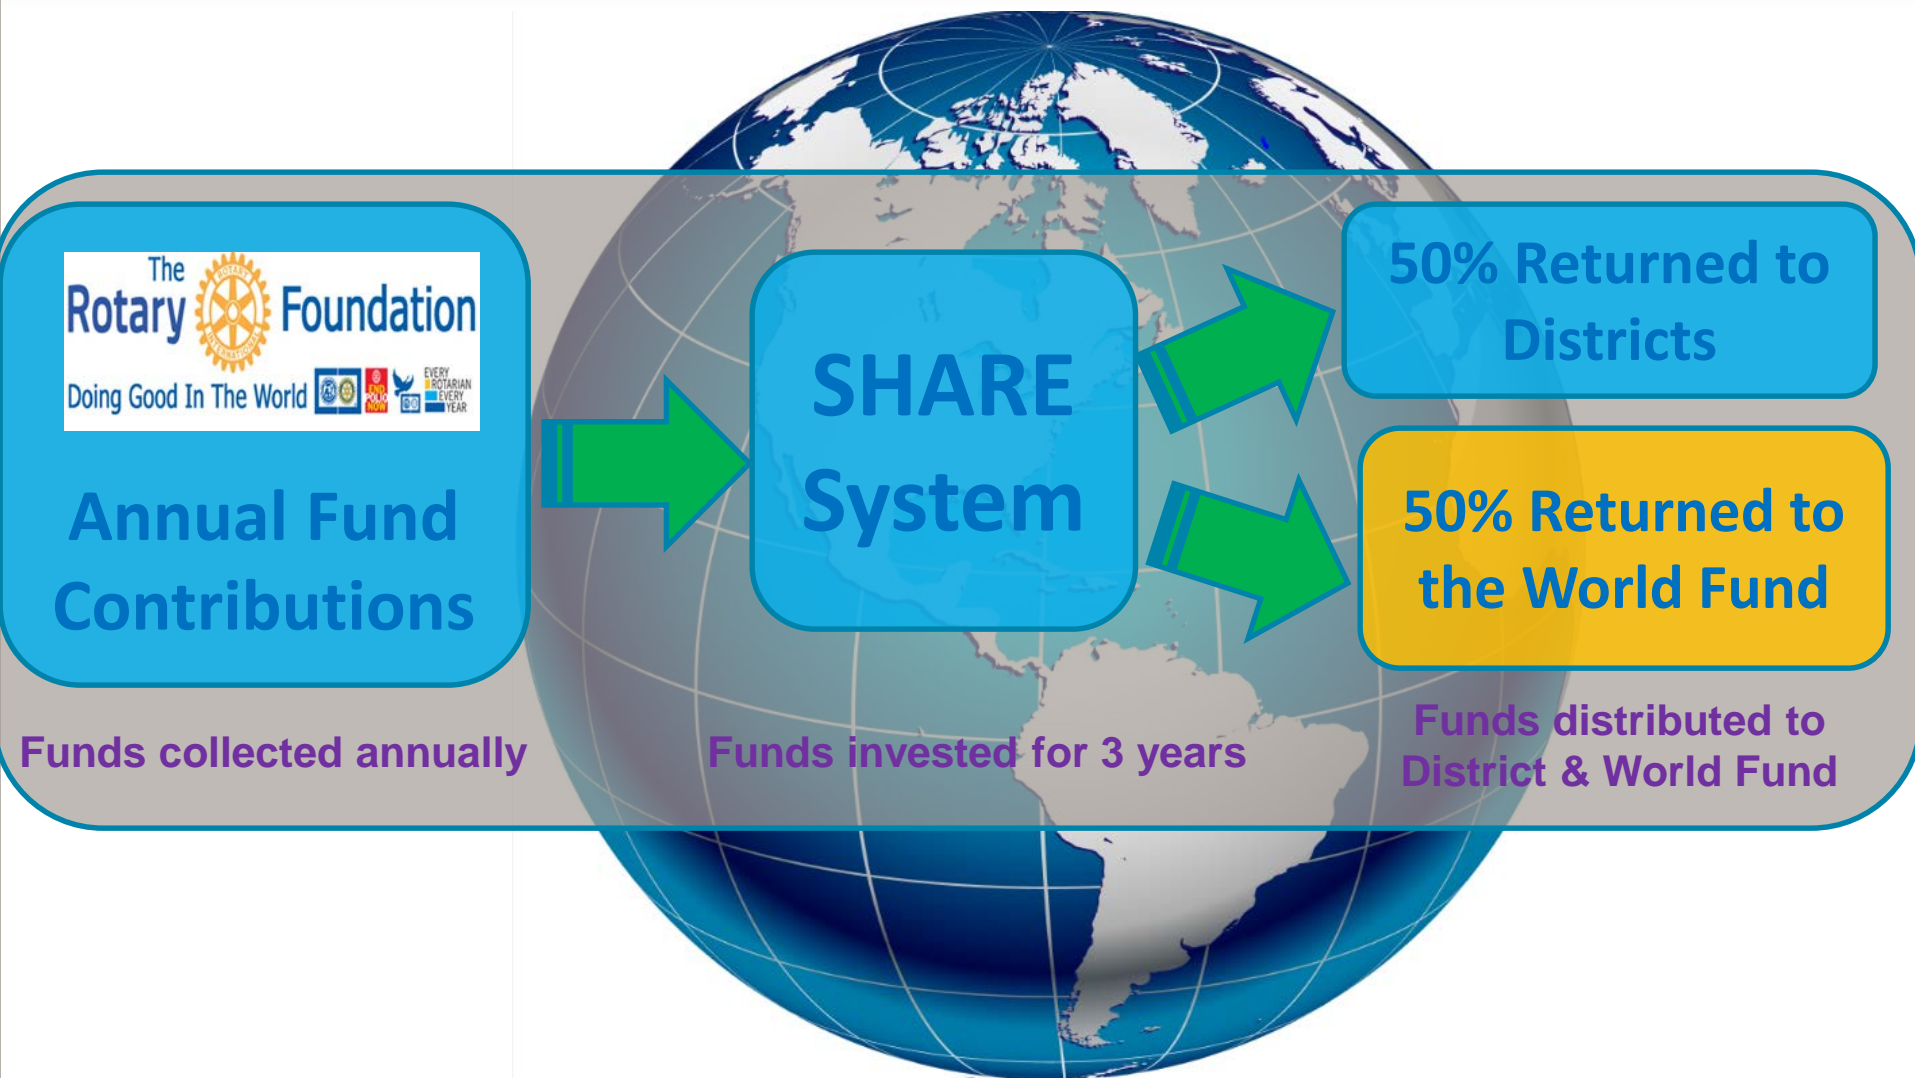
The Rotary Foundation

ROTARY INTERNATIONAL

Doing Good In The World

END POLIO NOW

EVERY ROTARIAN EVERY YEAR

Annual Fund Contributions

SHARE System

50% Returned to Districts

50% Returned to the World Fund

Funds collected annually

Funds invested for 3 years

Funds distributed to District & World Fund